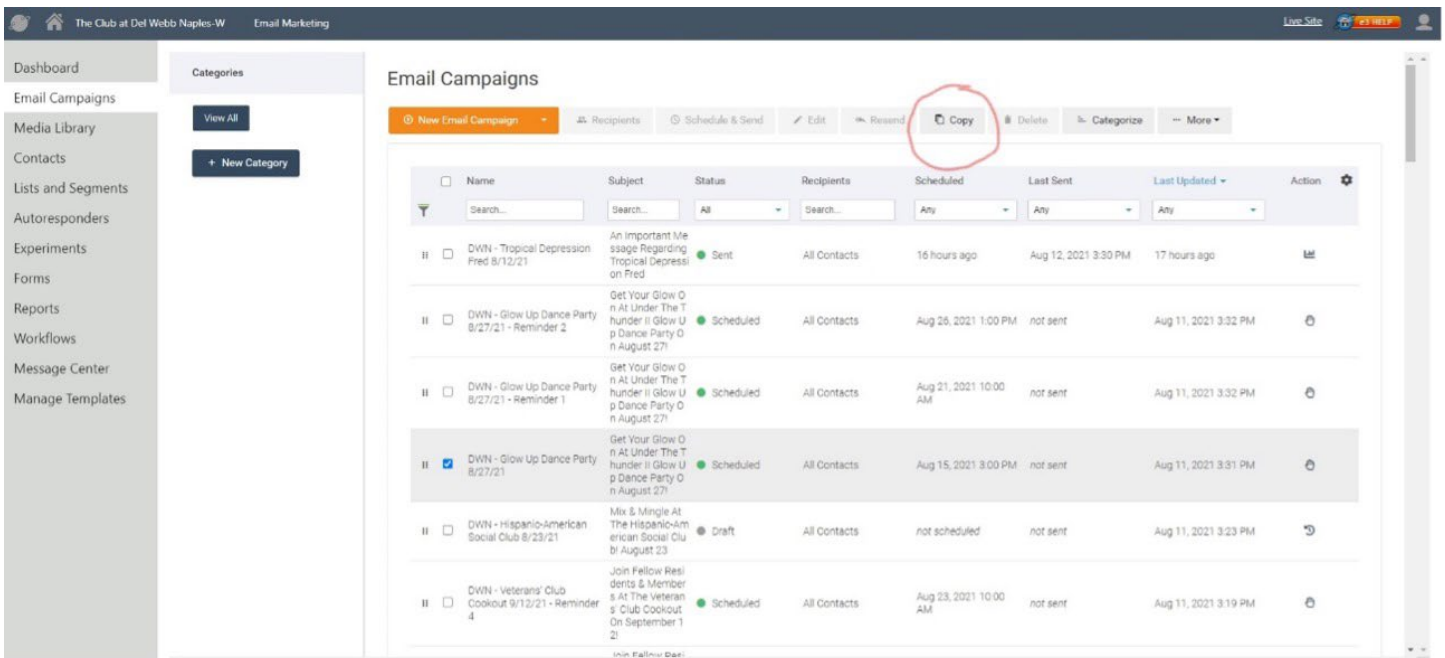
The Club at Del Webb Naples-W Email Marketing

Live Site e3 HELP

Dashboard
Email Campaigns
Media Library
Contacts
Lists and Segments
Autoresponders
Experiments
Forms
Reports
Workflows
Message Center
Manage Templates

Categories

View All

+ New Category

Email Campaigns

New Email Campaign | Recipients | Schedule & Send | Edit | Resend | Copy | Delete | Categorize | More

| | Name | Subject | Status | Recipients | Scheduled | Last Sent | Last Updated | Action |
|---|---|---|---|---|---|---|---|---|
| | Search... | Search... | All | Search... | Any | Any | Any | |
| | DWN - Tropical Depression Fred 8/12/21 | An Important Message Regarding Tropical Depression Fred | Sent | All Contacts | 16 hours ago | Aug 12, 2021 3:30 PM | 17 hours ago | |
| | DWN - Glow Up Dance Party 8/27/21 - Reminder 2 | Get Your Glow On At Under The Thunder II Glow Up Dance Party On August 27! | Scheduled | All Contacts | Aug 26, 2021 1:00 PM | not sent | Aug 11, 2021 3:32 PM | |
| | DWN - Glow Up Dance Party 8/27/21 - Reminder 1 | Get Your Glow On At Under The Thunder II Glow Up Dance Party On August 27! | Scheduled | All Contacts | Aug 21, 2021 10:00 AM | not sent | Aug 11, 2021 3:32 PM | |
| | DWN - Glow Up Dance Party 8/27/21 | Get Your Glow On At Under The Thunder II Glow Up Dance Party On August 27! | Scheduled | All Contacts | Aug 15, 2021 3:00 PM | not sent | Aug 11, 2021 3:31 PM | |
| | DWN - Hispanic-American Social Club 8/23/21 | Mix & Mingle At The Hispanic-American Social Club August 23 | Draft | All Contacts | not scheduled | not sent | Aug 11, 2021 3:23 PM | |
| | DWN - Veterans' Club Cookout 9/12/21 - Reminder 4 | Join Fellow Residents & Members At The Veterans' Club Cookout On September 12! | Scheduled | All Contacts | Aug 23, 2021 10:00 AM | not sent | Aug 11, 2021 3:19 PM | |
| | | Join Fellow Resi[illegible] | | | | | | |